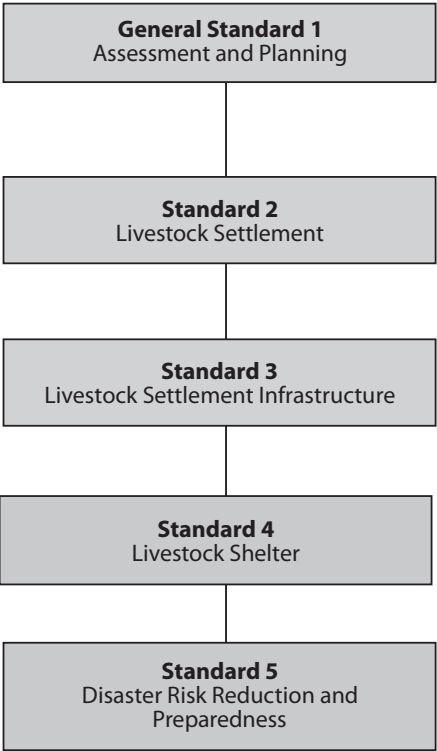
General Standard 1
Assessment and Planning

Standard 2
Livestock Settlement

Standard 3
Livestock Settlement Infrastructure

Standard 4
Livestock Shelter

Standard 5
Disaster Risk Reduction and Preparedness